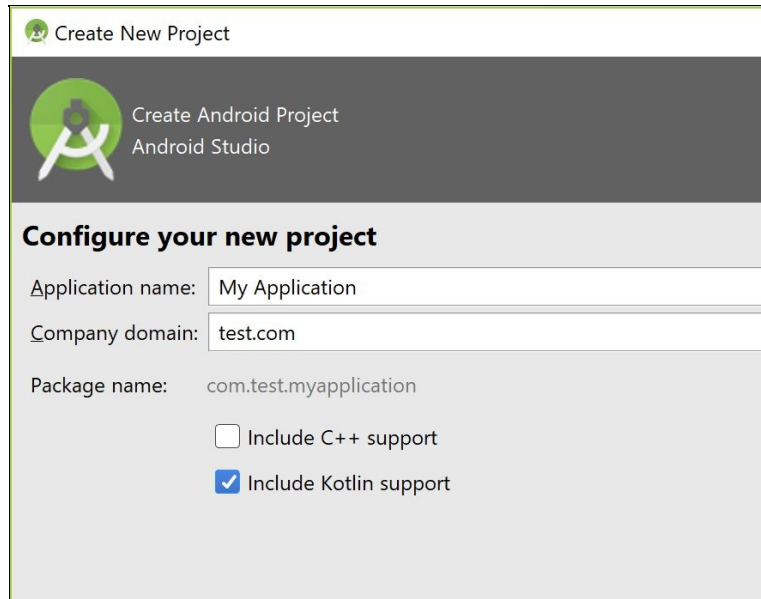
Create New Project

Create Android Project
Android Studio

Configure your new project

Application name: My Application

Company domain: test.com

Package name: com.test.myapplication

Include C++ support

Include Kotlin support